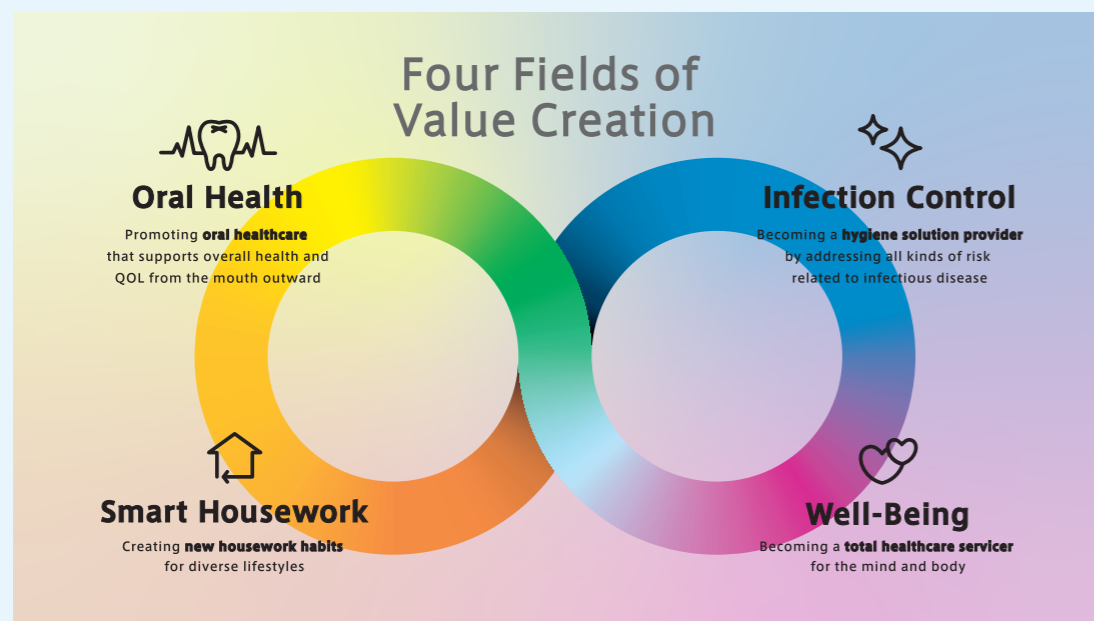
Four Fields of Value Creation

Oral Health

Promoting oral healthcare that supports overall health and QOL from the mouth outward

Infection Control

Becoming a hygiene solution provider by addressing all kinds of risk related to infectious disease

Smart Housework

Creating new housework habits for diverse lifestyles

Well-Being

Becoming a total healthcare servicer for the mind and body